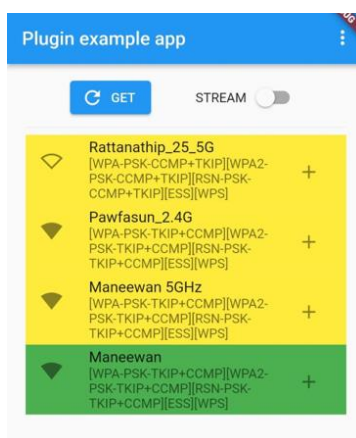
Plugin example app

GET

STREAM

Rattanathip_25_5G
[WPA-PSK-CCMP+TKIP][WPA2-PSK-CCMP+TKIP][RSN-PSK-CCMP+TKIP][ESS][WPS]

+

Pawfasun_2.4G
[WPA-PSK-TKIP+CCMP][WPA2-PSK-TKIP+CCMP][RSN-PSK-TKIP+CCMP][ESS][WPS]

+

Maneewan 5GHz
[WPA-PSK-TKIP+CCMP][WPA2-PSK-TKIP+CCMP][RSN-PSK-TKIP+CCMP][ESS][WPS]

+

Maneewan
[WPA-PSK-TKIP+CCMP][WPA2-PSK-TKIP+CCMP][RSN-PSK-TKIP+CCMP][ESS][WPS]

+